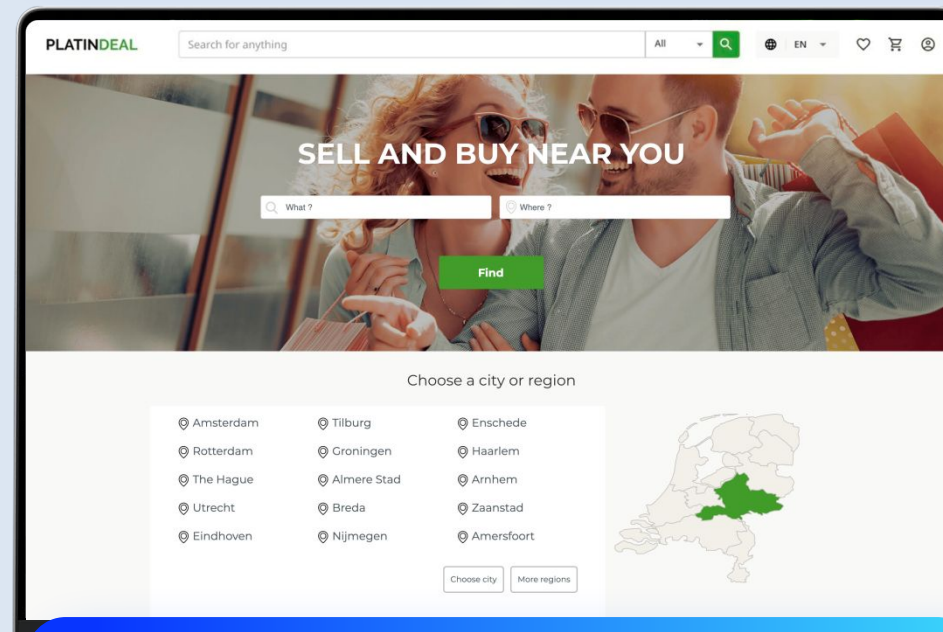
PLATINDEAL

Search for anything

All

EN

SELL AND BUY NEAR YOU

What ?

Where ?

Find

Choose a city or region

Amsterdam
Rotterdam
The Hague
Utrecht
Eindhoven

Tilburg
Groningen
Almere Stad
Breda
Nijmegen

Enschede
Haarlem
Arnhem
Zaanstad
Amersfoort

Choose city

More regions